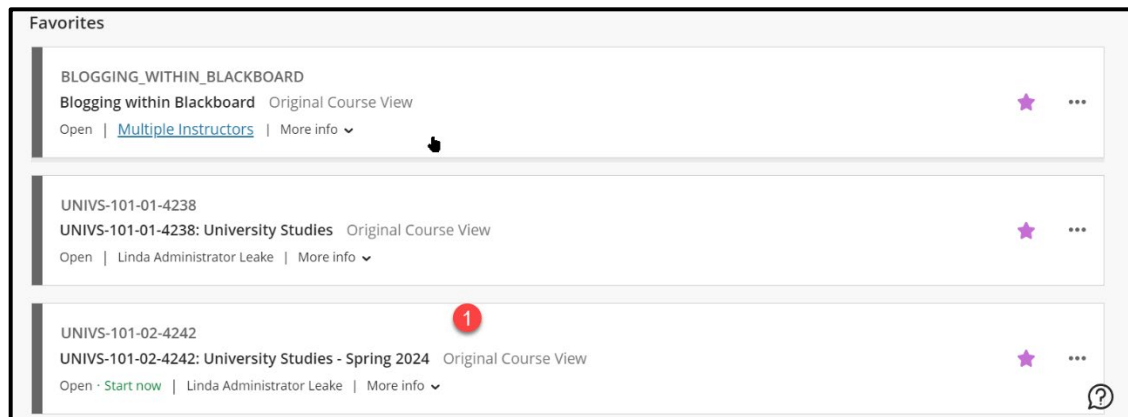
Favorites

BLOGGING_WITHIN_BLACKBOARD
Blogging within Blackboard Original Course View
Open | Multiple Instructors | More info

UNIVS-101-01-4238
UNIVS-101-01-4238: University Studies Original Course View
Open | Linda Administrator Leake | More info

1

UNIVS-101-02-4242
UNIVS-101-02-4242: University Studies - Spring 2024 Original Course View
Open · Start now | Linda Administrator Leake | More info